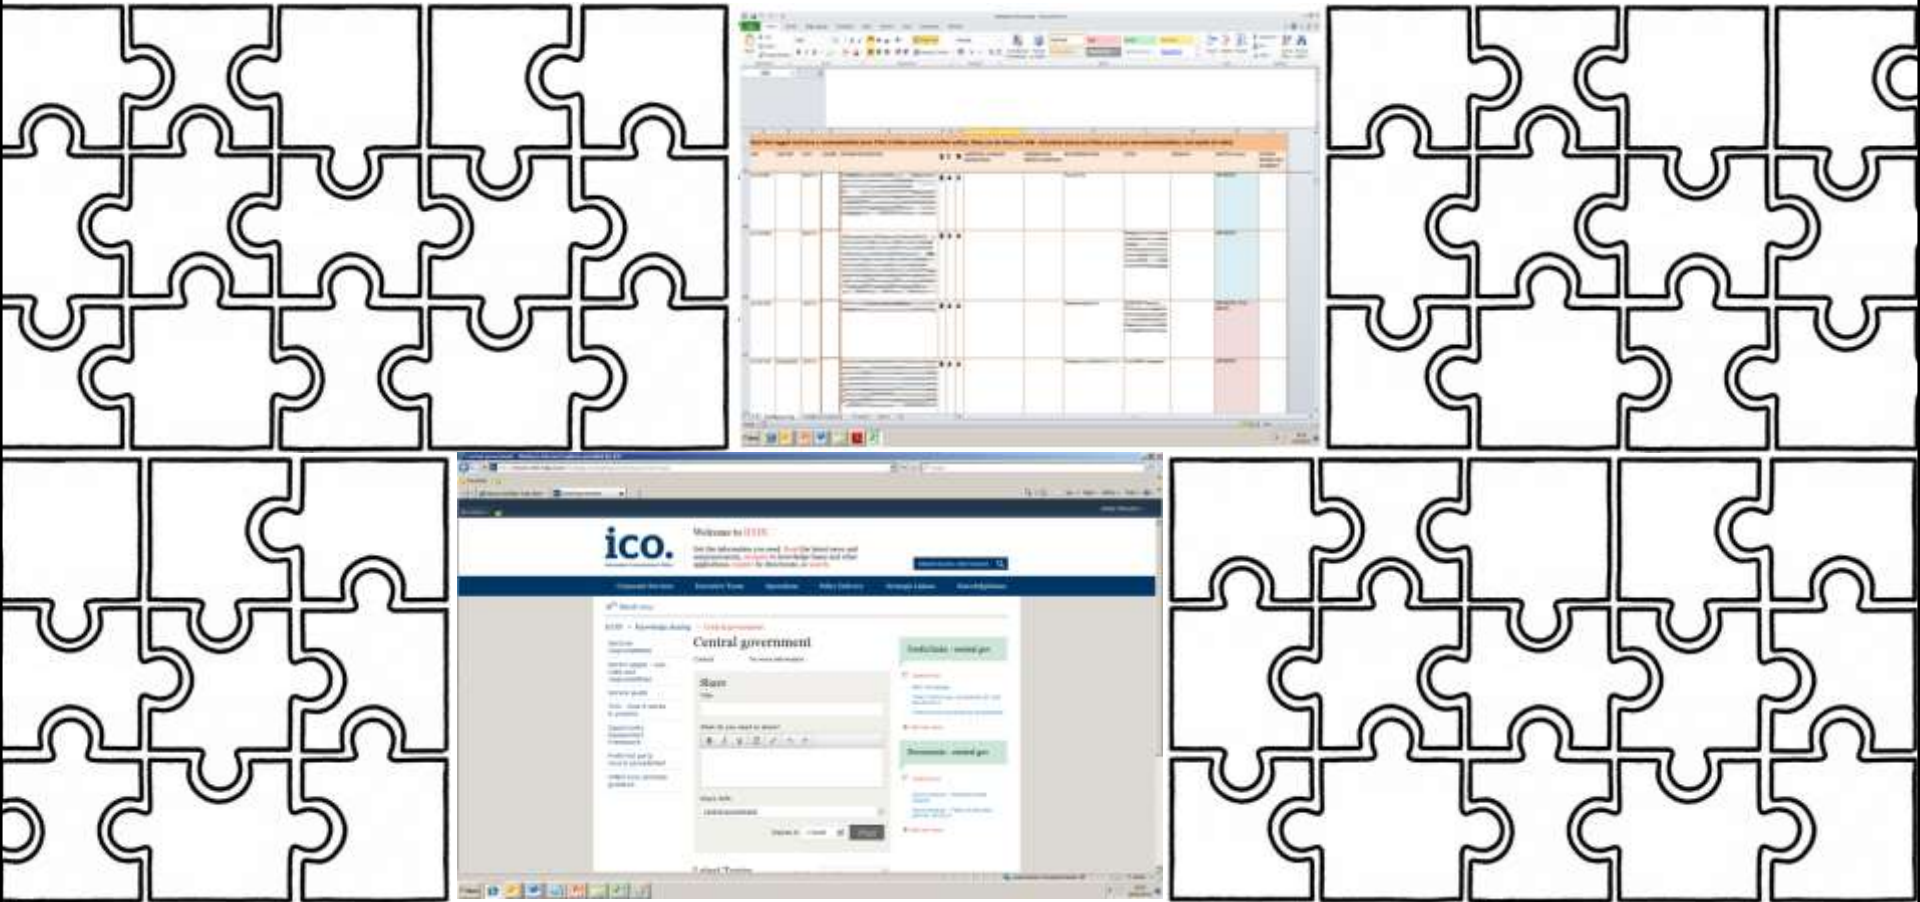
ico.

Welcome to ICON

Corporate Services

Executive Team

Operations

Policy Delivery

Strategic Liaison

Central government

Share

Useful links - central gov

Documents - central gov

Latest Topics